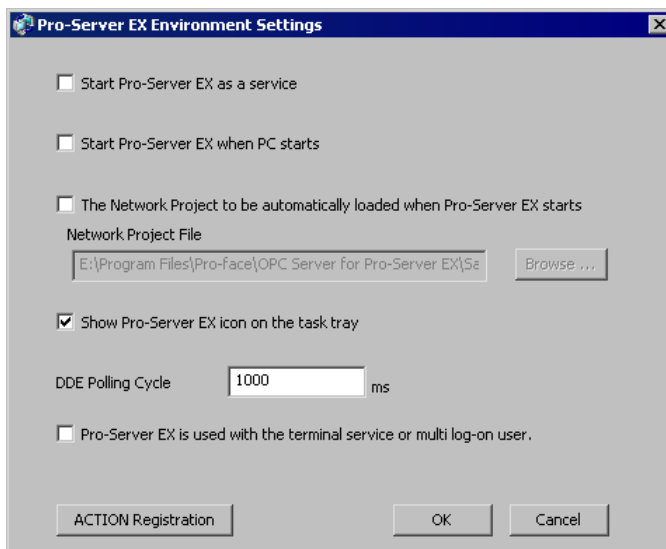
Pro-Server EX Environment Settings

Start Pro-Server EX as a service

Start Pro-Server EX when PC starts

The Network Project to be automatically loaded when Pro-Server EX starts

Network Project File

E:\Program Files\Pro-face\OPC Server for Pro-Server EX\Sa

Browse ...

Show Pro-Server EX icon on the task tray

DDE Polling Cycle 1000 ms

Pro-Server EX is used with the terminal service or multi log-on user.

ACTION Registration

OK

Cancel